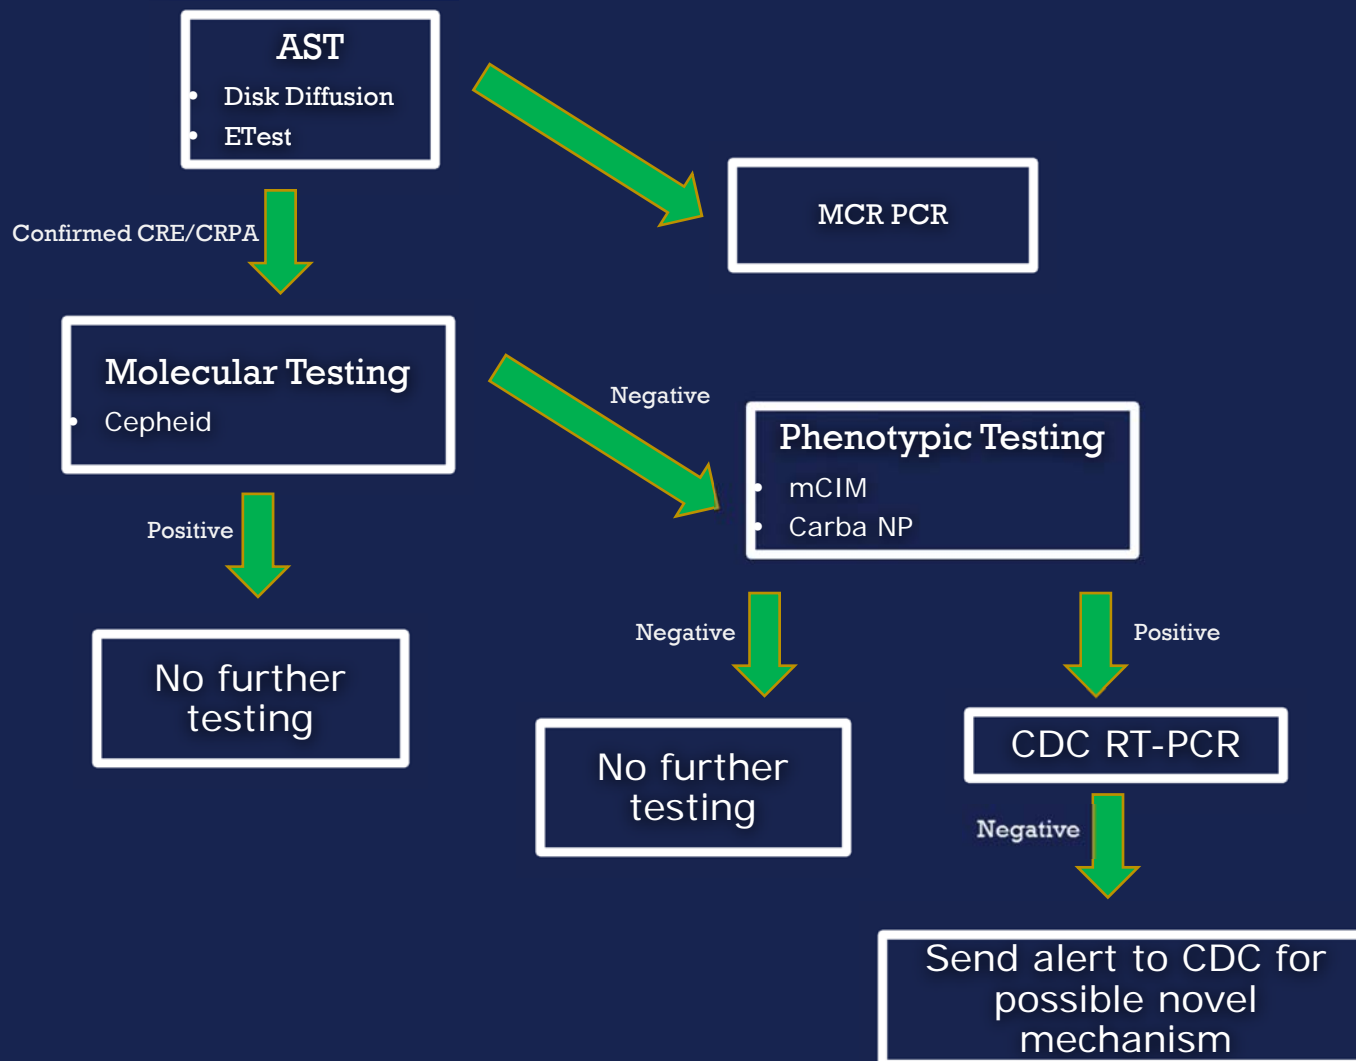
AST
- Disk Diffusion
- ETest

MCR PCR

Confirmed CRE/CRPA

Molecular Testing
- Cepheid

Negative

Phenotypic Testing
- mCIM
- Carba NP

Positive

No further testing

Negative

Positive

No further testing

CDC RT-PCR

Negative

Send alert to CDC for possible novel mechanism